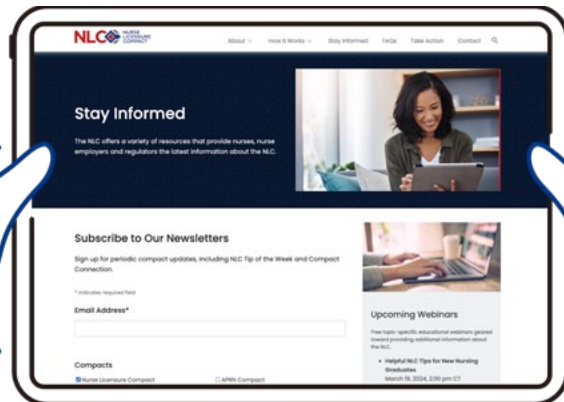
NLC NURSE LICENSURE COMPACT

About How It Works Stay Informed FAQs Take Action Contact

Stay Informed

The NLC offers a variety of resources that provide nurses, nurse employers and regulators the latest information about the NLC.

Subscribe to Our Newsletters

Sign up for periodic compact updates, including NLC Tip of the Week and Compact Connection.

* indicates required field

Email Address*

Compacts

Nurse Licensure Compact

APRN Compact

Upcoming Webinars

Free topic-specific educational webinars geared toward providing additional information about the NLC.

• Helpful NLC Tips for New Nursing Graduates
March 19, 2024, 2:00 pm CT